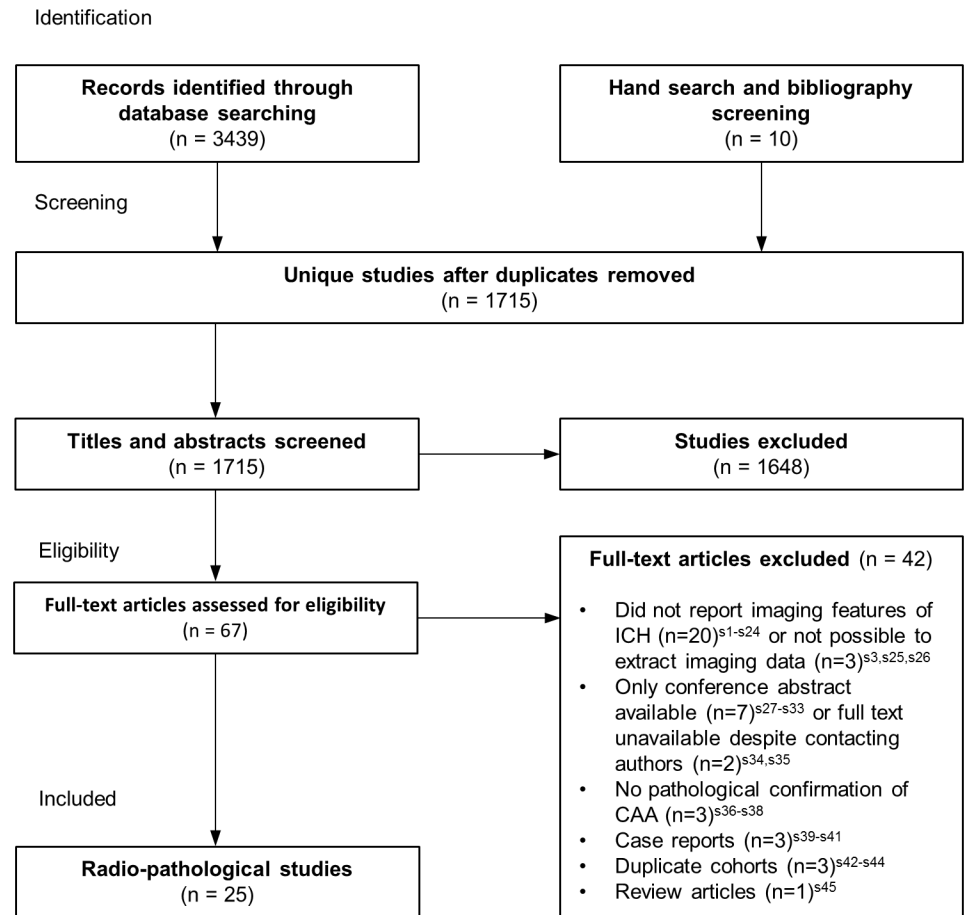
Identification

**Records identified through database searching**
(n = 3439)

**Hand search and bibliography screening**
(n = 10)

Screening

**Unique studies after duplicates removed**
(n = 1715)

**Titles and abstracts screened**
(n = 1715)

**Studies excluded**
(n = 1648)

Eligibility

**Full-text articles assessed for eligibility**
(n = 67)

**Full-text articles excluded** (n = 42)

- Did not report imaging features of ICH (n=20)$^{s1-s24}$ or not possible to extract imaging data (n=3)$^{s3,s25,s26}$
- Only conference abstract available (n=7)$^{s27-s33}$ or full text unavailable despite contacting authors (n=2)$^{s34,s35}$
- No pathological confirmation of CAA (n=3)$^{s36-s38}$
- Case reports (n=3)$^{s39-s41}$
- Duplicate cohorts (n=3)$^{s42-s44}$
- Review articles (n=1)$^{s45}$

Included

**Radio-pathological studies**
(n = 25)